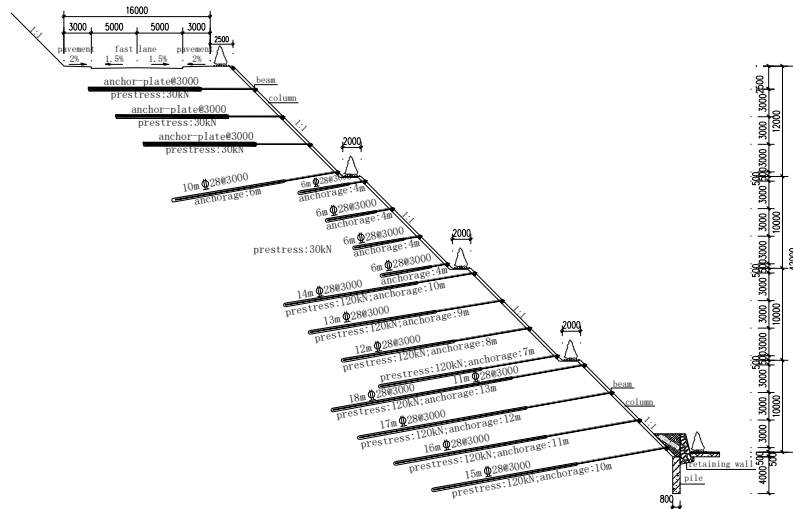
16000
3000 5000 5000 3000
2500
1:1
pavement fast lane pavement
2% 1.5% 1.5% 2%
anchor-plate@3000
prestress:30kN
beam
column
anchor-plate@3000
prestress:30kN
anchor-plate@3000
prestress:30kN
1:1
2000
10m Φ28@3000
anchorage:6m
6m Φ28@3000
anchorage:4m
6m Φ28@3000
anchorage:4m
1:1
6m Φ28@3000
anchorage:4m
prestress:30kN
2000
6m Φ28@3000
anchorage:4m
14m Φ28@3000
prestress:120kN;anchorage:10m
13m Φ28@3000
prestress:120kN;anchorage:9m
1:1
2000
12m Φ28@3000
prestress:120kN;anchorage:8m
prestress:120kN;anchorage:7m
11m Φ28@3000
beam
18m Φ28@3000
prestress:120kN;anchorage:13m
column
17m Φ28@3000
prestress:120kN;anchorage:12m
1:1
16m Φ28@3000
prestress:120kN;anchorage:11m
retaining wall
pile
15m Φ28@3000
prestress:120kN;anchorage:10m
800
2500
3000
3000
12000
3000
500
3000
3000
3000
3000
500
3000
3000
10000
3000
500
3000
3000
10000
3000
500
500
4000